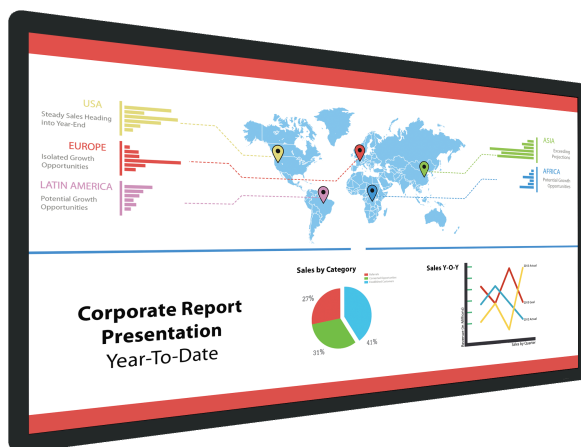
USA
Steady Sales Heading into Year-End

EUROPE
Isolated Growth Opportunities

LATIN AMERICA
Potential Growth Opportunities

ASIA
Exceeding Projections

AFRICA
Potential Growth Opportunities

Sales by Category

27%

31%

41%

Sales Y-O-Y

Corporate Report Presentation
Year-To-Date